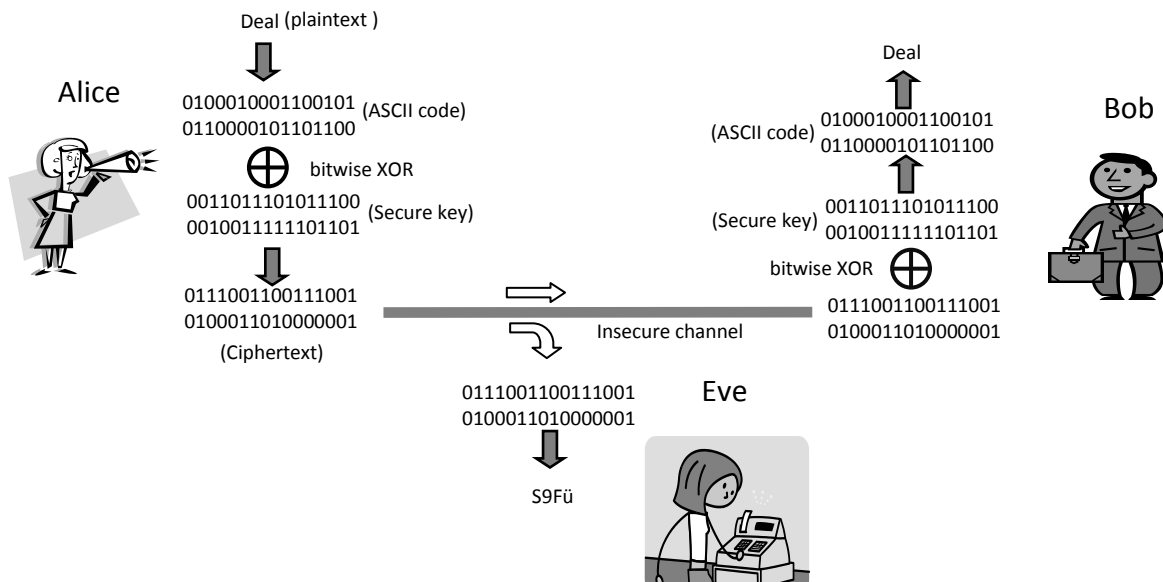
Deal (plaintext )

Alice

0100010001100101
0110000101101100
(ASCII code)

$\bigoplus$ bitwise XOR

0011011101011100
0010011111101101
(Secure key)

0111001100111001
0100011010000001
(Ciphertext)

Insecure channel

0111001100111001
0100011010000001

Eve

S9Fü

Deal

(ASCII code)
0100010001100101
0110000101101100

Bob

(Secure key)
0011011101011100
0010011111101101

bitwise XOR $\bigoplus$

0111001100111001
0100011010000001